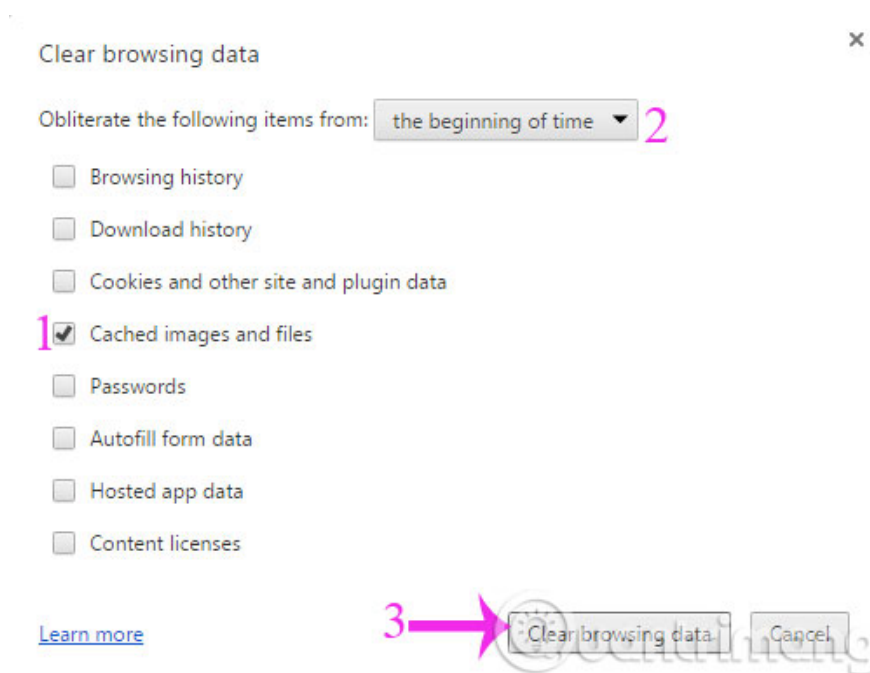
Clear browsing data

×

Obliterate the following items from: the beginning of time 2

Browsing history

Download history

Cookies and other site and plugin data

1 Cached images and files

Passwords

Autofill form data

Hosted app data

Content licenses

Learn more

3 Clear browsing data Cancel

Quantrimang